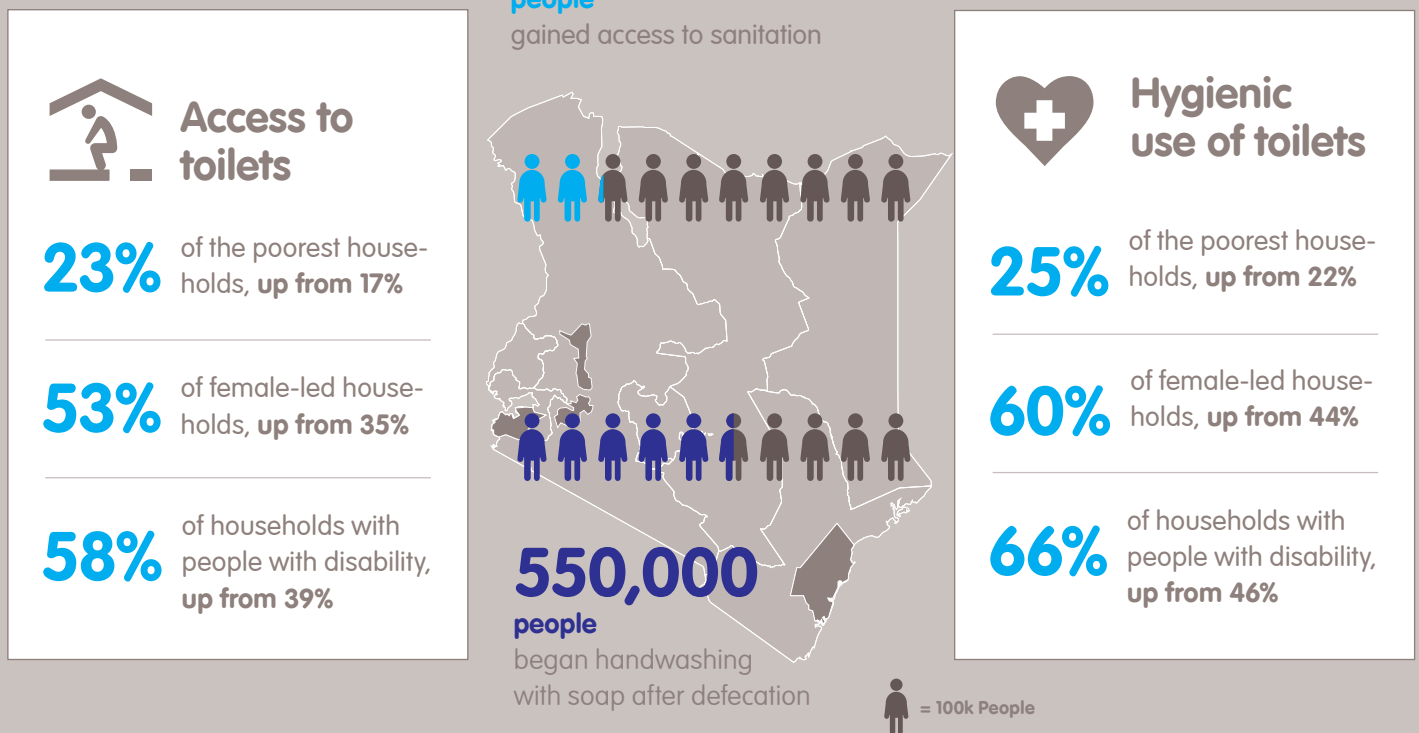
people
gained access to sanitation

Access to toilets

23% of the poorest households, up from 17%

53% of female-led households, up from 35%

58% of households with people with disability, up from 39%

550,000
people
began handwashing with soap after defecation

= 100k People

Hygienic use of toilets

25% of the poorest households, up from 22%

60% of female-led households, up from 44%

66% of households with people with disability, up from 46%